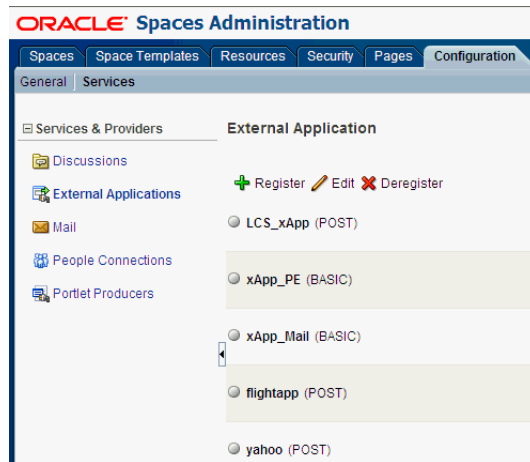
ORACLE Spaces Administration

Spaces | Space Templates | Resources | Security | Pages | Configuration

General | Services

⊟ Services & Providers

Discussions

External Applications

Mail

People Connections

Portlet Producers

External Application

Register Edit Deregister

LCS_xApp (POST)

xApp_PE (BASIC)

xApp_Mail (BASIC)

flightapp (POST)

yahoo (POST)